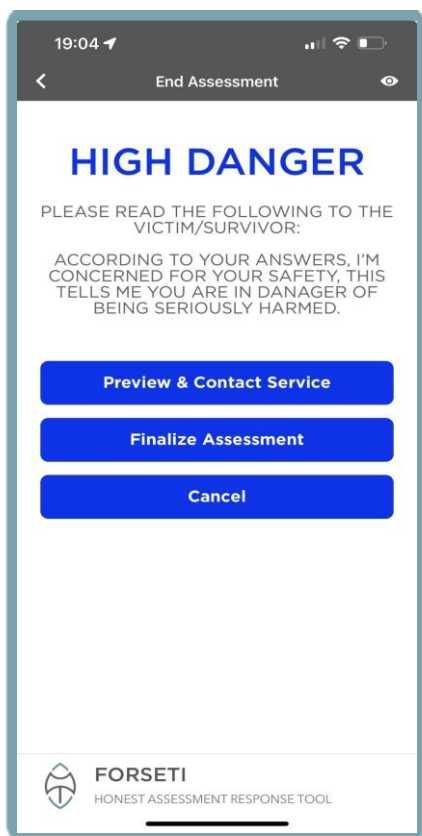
19:04

End Assessment

HIGH DANGER

PLEASE READ THE FOLLOWING TO THE VICTIM/SURVIVOR:

ACCORDING TO YOUR ANSWERS, I'M CONCERNED FOR YOUR SAFETY, THIS TELLS ME YOU ARE IN DANAGER OF BEING SERIOUSLY HARMED.

Preview & Contact Service

Finalize Assessment

Cancel

FORSETI
HONEST ASSESSMENT RESPONSE TOOL